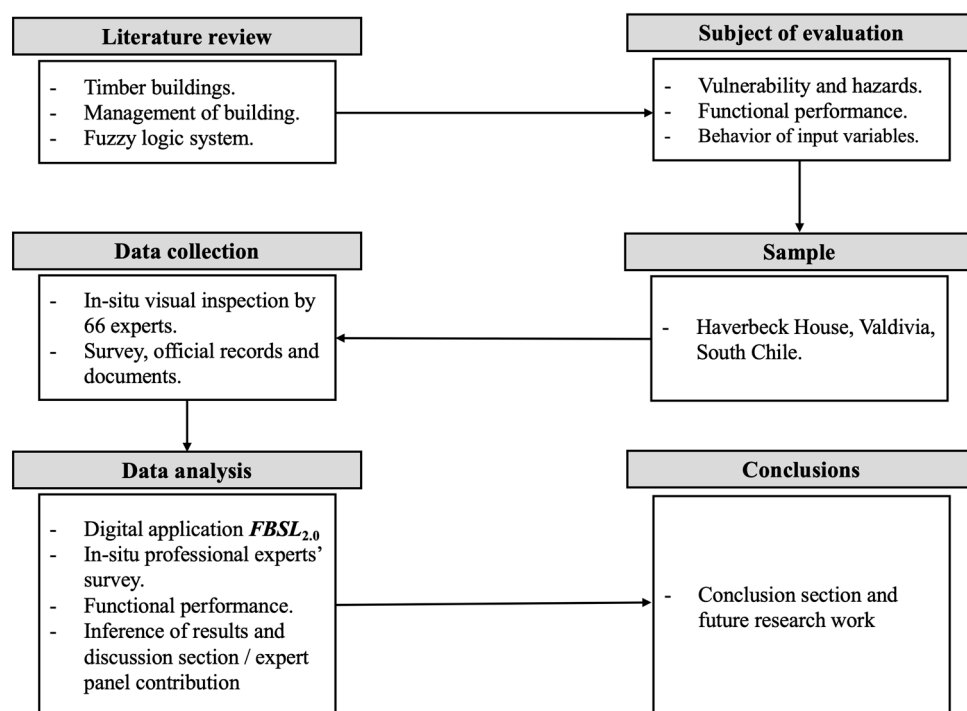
Literature review

- Timber buildings.
- Management of building.
- Fuzzy logic system.

Subject of evaluation

- Vulnerability and hazards.
- Functional performance.
- Behavior of input variables.

Sample

- Haverbeck House, Valdivia, South Chile.

Data collection

- In-situ visual inspection by 66 experts.
- Survey, official records and documents.

Data analysis

- Digital application $\boldsymbol{FBSL_{2.0}}$
- In-situ professional experts' survey.
- Functional performance.
- Inference of results and discussion section / expert panel contribution

Conclusions

- Conclusion section and future research work